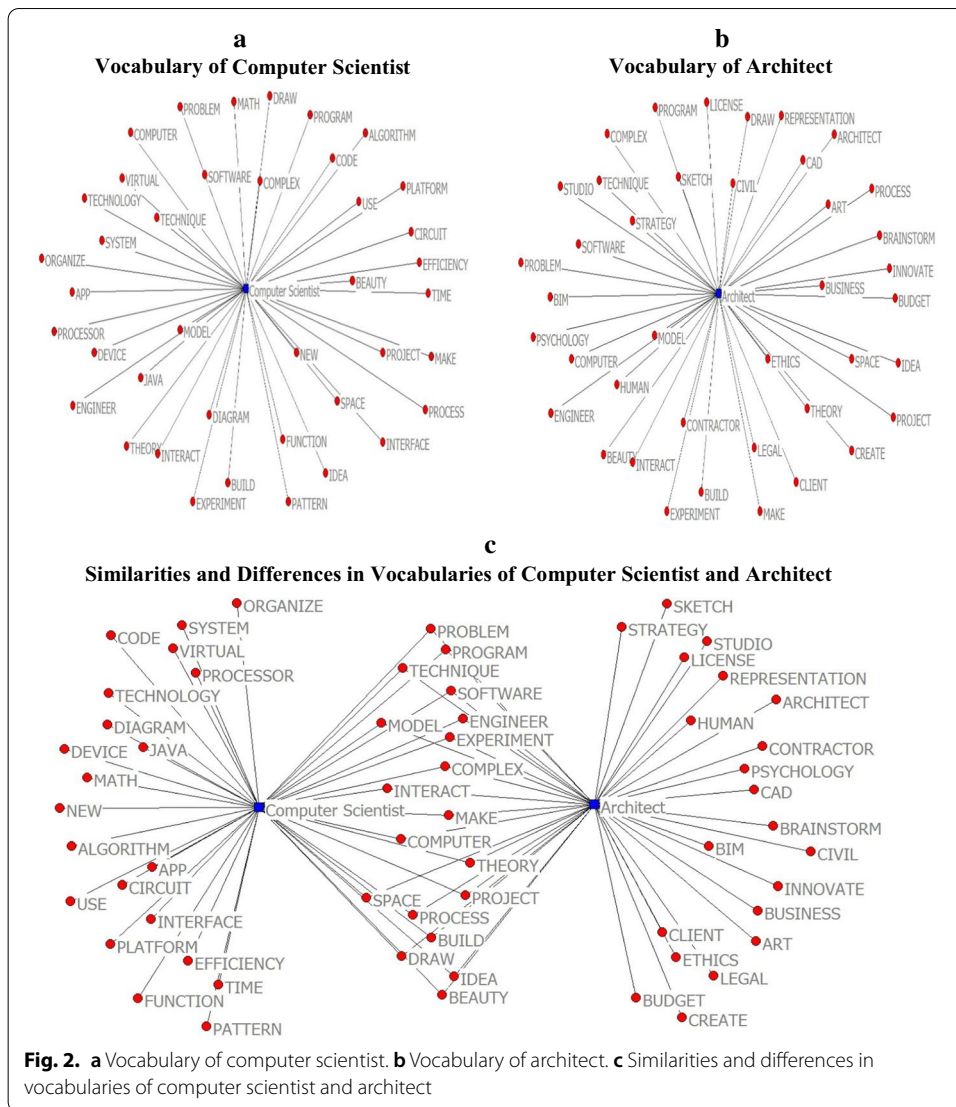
a
Vocabulary of Computer Scientist

PROBLEM
MATH
DRAW
PROGRAM
COMPUTER
ALGORITHM
SOFTWARE
COMPLEX
CODE
VIRTUAL
TECHNOLOGY
TECHNIQUE
USE
PLATFORM
SYSTEM
CIRCUIT
ORGANIZE
EFFICIENCY
BEAUTY
APP
Computer Scientist
TIME
PROCESSOR
MODEL
DEVICE
NEW
PROJECT
MAKE
JAVA
SPACE
ENGINEER
PROCESS
DIAGRAM
INTERFACE
THEORY
INTERACT
FUNCTION
IDEA
BUILD
EXPERIMENT
PATTERN

b
Vocabulary of Architect

PROGRAM
LICENSE
DRAW
REPRESENTATION
COMPLEX
ARCHITECT
SKETCH
CAD
TECHNIQUE
CIVIL
STUDIO
PROCESS
STRATEGY
ART
SOFTWARE
BRAINSTORM
PROBLEM
INNOVATE
BUSINESS
BIM
Architect
BUDGET
PSYCHOLOGY
MODEL
COMPUTER
ETHICS
SPACE
IDEA
HUMAN
ENGINEER
THEORY
PROJECT
CONTRACTOR
CREATE
BEAUTY
INTERACT
LEGAL
CLIENT
BUILD
EXPERIMENT
MAKE

c
Similarities and Differences in Vocabularies of Computer Scientist and Architect

ORGANIZE
SYSTEM
CODE
VIRTUAL
PROCESSOR
TECHNOLOGY
DIAGRAM
DEVICE
JAVA
MATH
NEW
Computer Scientist
ALGORITHM
APP
CIRCUIT
USE
INTERFACE
PLATFORM
EFFICIENCY
TIME
FUNCTION
PATTERN
PROBLEM
PROGRAM
TECHNIQUE
SOFTWARE
MODEL
ENGINEER
EXPERIMENT
COMPLEX
INTERACT
MAKE
COMPUTER
THEORY
SPACE
PROJECT
PROCESS
BUILD
DRAW
IDEA
BEAUTY
SKETCH
STRATEGY
STUDIO
LICENSE
REPRESENTATION
ARCHITECT
HUMAN
CONTRACTOR
PSYCHOLOGY
Architect
CAD
BRAINSTORM
BIM
CIVIL
INNOVATE
BUSINESS
ART
CLIENT
ETHICS
LEGAL
BUDGET
CREATE

**Fig. 2. a** Vocabulary of computer scientist. **b** Vocabulary of architect. **c** Similarities and differences in vocabularies of computer scientist and architect